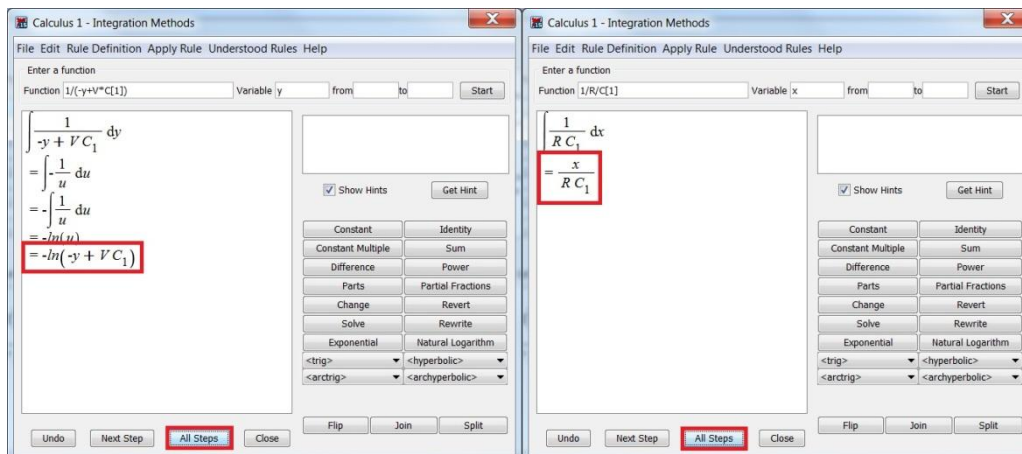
Calculus 1 - Integration Methods

File Edit Rule Definition Apply Rule Understood Rules Help

Enter a function

Function 1/(-y+V*C[1]) Variable y from to Start

$\int \frac{1}{-y + V C_1} dy$

$= \int -\frac{1}{u} du$

$= -\int \frac{1}{u} du$

$= -ln(u)$

$= -ln(-y + V C_1)$

Show Hints Get Hint

| Constant | Identity |
|---|---|
| Constant Multiple | Sum |
| Difference | Power |
| Parts | Partial Fractions |
| Change | Revert |
| Solve | Rewrite |
| Exponential | Natural Logarithm |
| <trig> | <hyperbolic> |
| <arctrig> | <archyperbolic> |

Flip Join Split

Undo Next Step All Steps Close

Calculus 1 - Integration Methods

File Edit Rule Definition Apply Rule Understood Rules Help

Enter a function

Function 1/R/C[1] Variable x from to Start

$\int \frac{1}{R C_1} dx$

$= \frac{x}{R C_1}$

Show Hints Get Hint

| Constant | Identity |
|---|---|
| Constant Multiple | Sum |
| Difference | Power |
| Parts | Partial Fractions |
| Change | Revert |
| Solve | Rewrite |
| Exponential | Natural Logarithm |
| <trig> | <hyperbolic> |
| <arctrig> | <archyperbolic> |

Flip Join Split

Undo Next Step All Steps Close